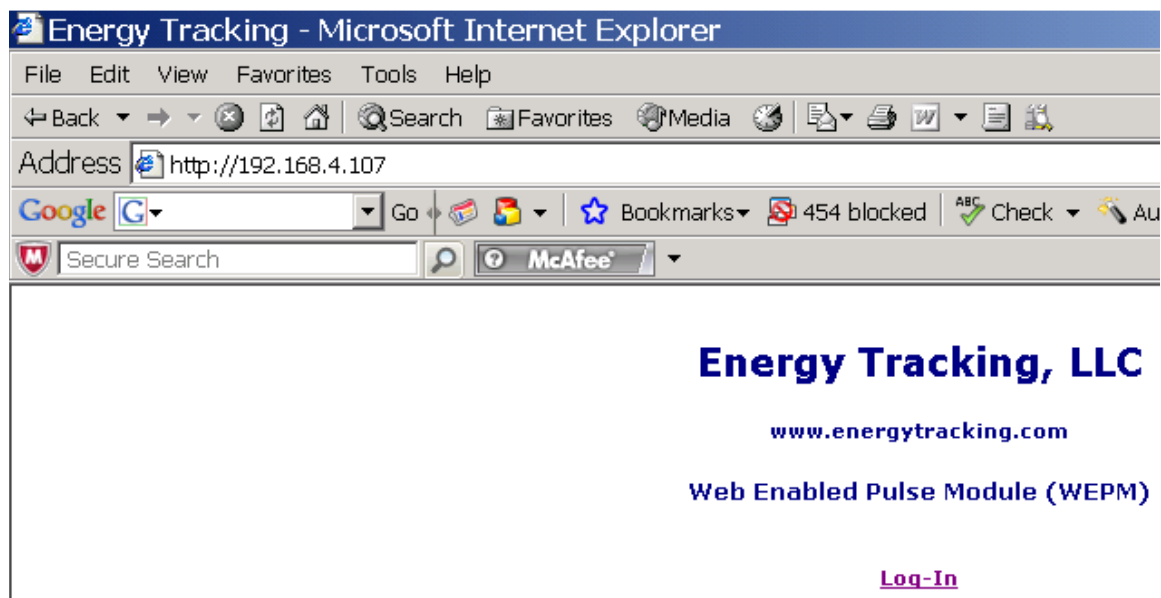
Energy Tracking - Microsoft Internet Explorer

File Edit View Favorites Tools Help

Back Search Favorites Media

Address http://192.168.4.107

Google G Go Bookmarks 454 blocked Check Au

Secure Search McAfee

Energy Tracking, LLC

www.energytracking.com

Web Enabled Pulse Module (WEPM)

Log-In